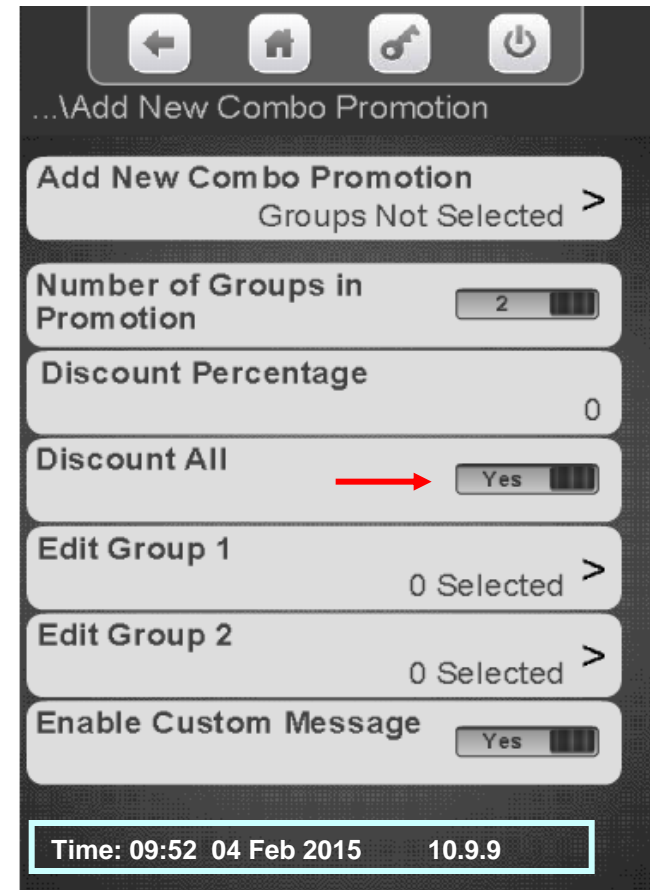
...\Add New Combo Promotion

Add New Combo Promotion
Groups Not Selected >

Number of Groups in Promotion
2

Discount Percentage
0

Discount All
Yes

Edit Group 1
0 Selected >

Edit Group 2
0 Selected >

Enable Custom Message
Yes

Time: 09:52 04 Feb 2015 10.9.9